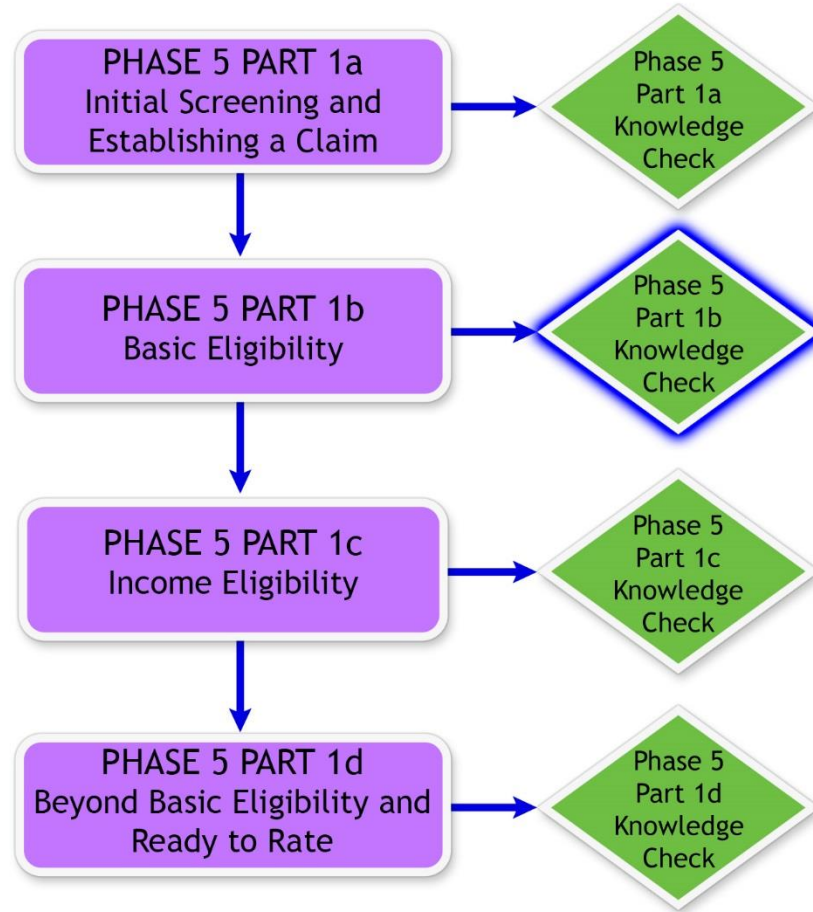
PHASE 5 PART 1a
Initial Screening and Establishing a Claim

Phase 5 Part 1a Knowledge Check

PHASE 5 PART 1b
Basic Eligibility

Phase 5 Part 1b Knowledge Check

PHASE 5 PART 1c
Income Eligibility

Phase 5 Part 1c Knowledge Check

PHASE 5 PART 1d
Beyond Basic Eligibility and Ready to Rate

Phase 5 Part 1d Knowledge Check